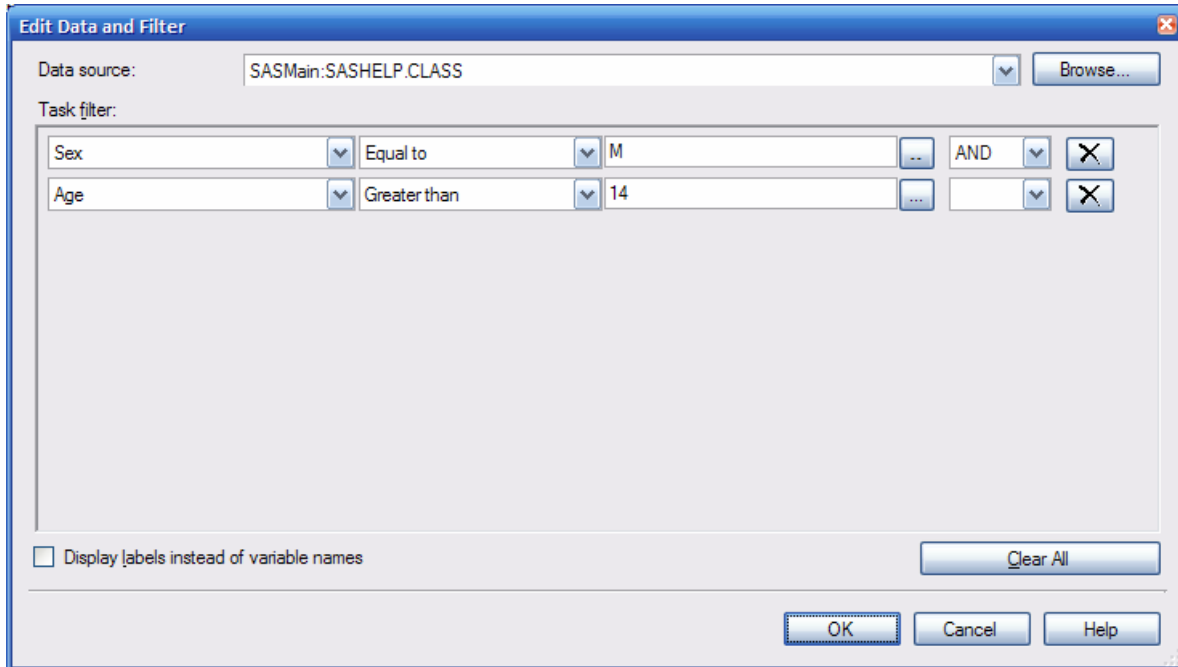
Edit Data and Filter

Data source: SASMain:SASHELP.CLASS Browse...

Task filter:

| | | | | | |
|---|---|---|---|---|---|
| Sex | Equal to | M | ... | AND | X |
| Age | Greater than | 14 | ... | | X |

Display labels instead of variable names

Clear All

OK Cancel Help